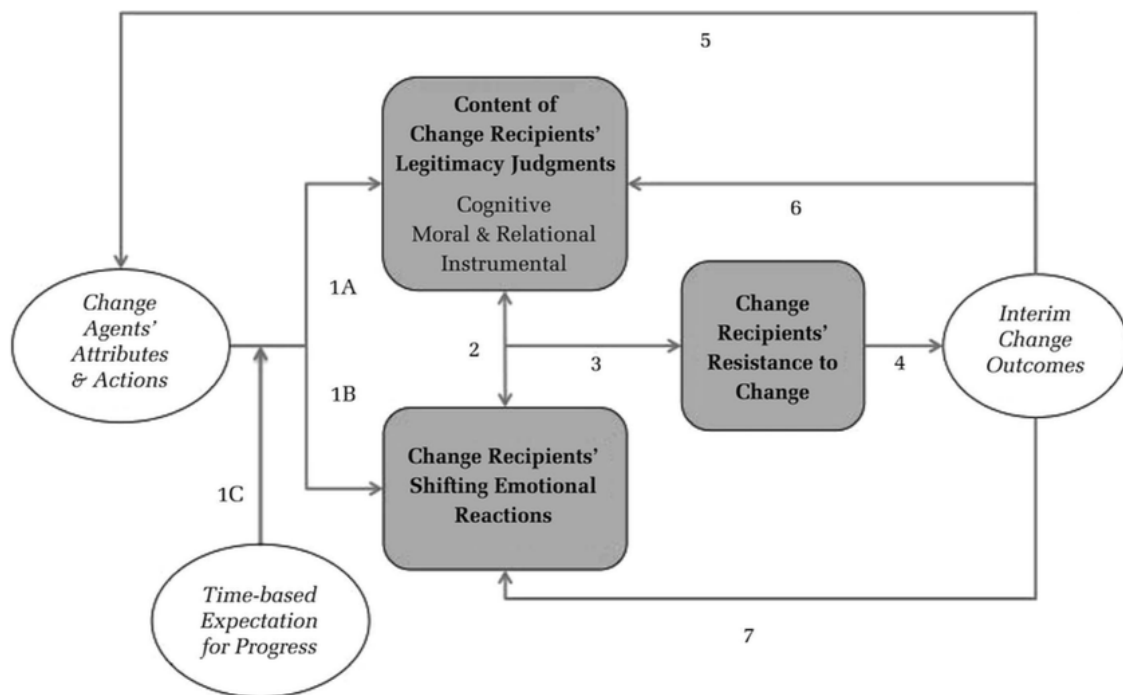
5

Content of Change Recipients' Legitimacy Judgments

Cognitive
Moral & Relational
Instrumental

6

Change Agents' Attributes & Actions

1A

2

3

Change Recipients' Resistance to Change

4

Interim Change Outcomes

1B

1C

Change Recipients' Shifting Emotional Reactions

Time-based Expectation for Progress

7